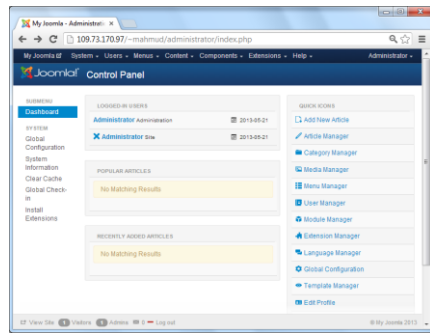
My Joomla - Administrati ×

109.73.170.97/~mahmud/administrator/index.php

My Joomla System Users Menus Content Components Extensions Help Administrator

Joomla! Control Panel

SUBMENU
Dashboard

SYSTEM
Global Configuration
System Information
Clear Cache
Global Check-in
Install Extensions

LOGGED-IN USERS
Administrator Administration 2013-05-21
Administrator Site 2013-05-21

POPULAR ARTICLES
No Matching Results

RECENTLY ADDED ARTICLES
No Matching Results

QUICK ICONS
Add New Article
Article Manager
Category Manager
Media Manager
Menu Manager
User Manager
Module Manager
Extension Manager
Language Manager
Global Configuration
Template Manager
Edit Profile

View Site 0 Visitors 1 Admin 0 Log out
© My Joomla 2013